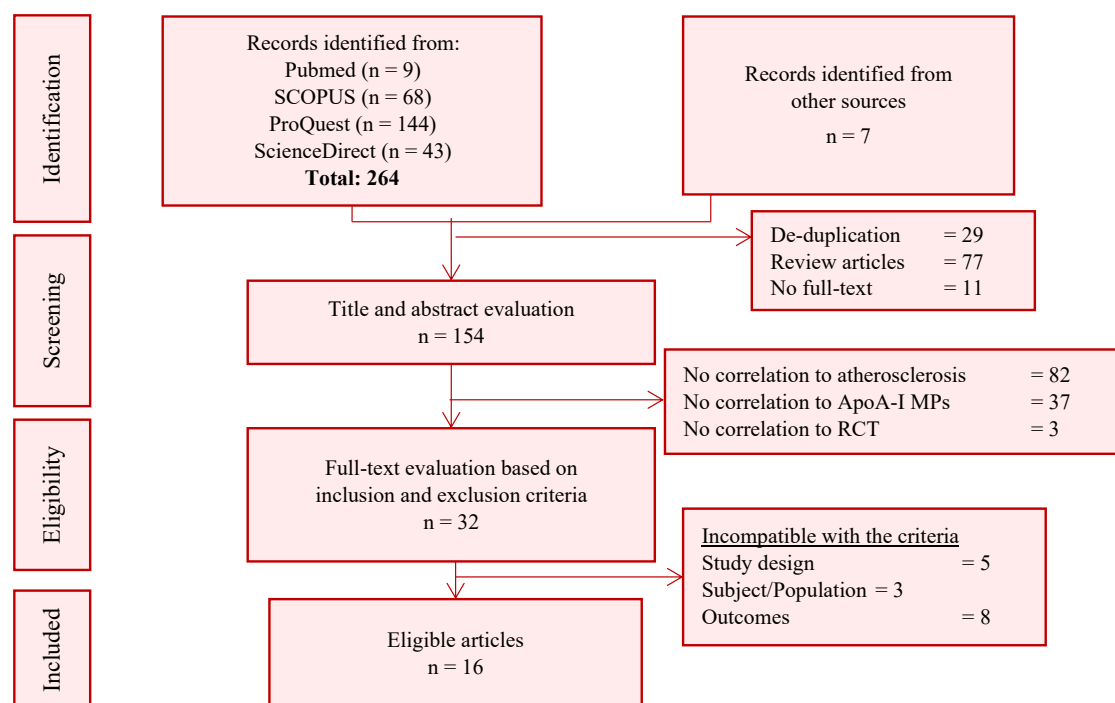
Identification

Records identified from:
Pubmed (n = 9)
SCOPUS (n = 68)
ProQuest (n = 144)
ScienceDirect (n = 43)
**Total: 264**

Records identified from other sources
n = 7

De-duplication = 29
Review articles = 77
No full-text = 11

Screening

Title and abstract evaluation
n = 154

No correlation to atherosclerosis = 82
No correlation to ApoA-I MPs = 37
No correlation to RCT = 3

Eligibility

Full-text evaluation based on inclusion and exclusion criteria
n = 32

Incompatible with the criteria
Study design = 5
Subject/Population = 3
Outcomes = 8

Included

Eligible articles
n = 16